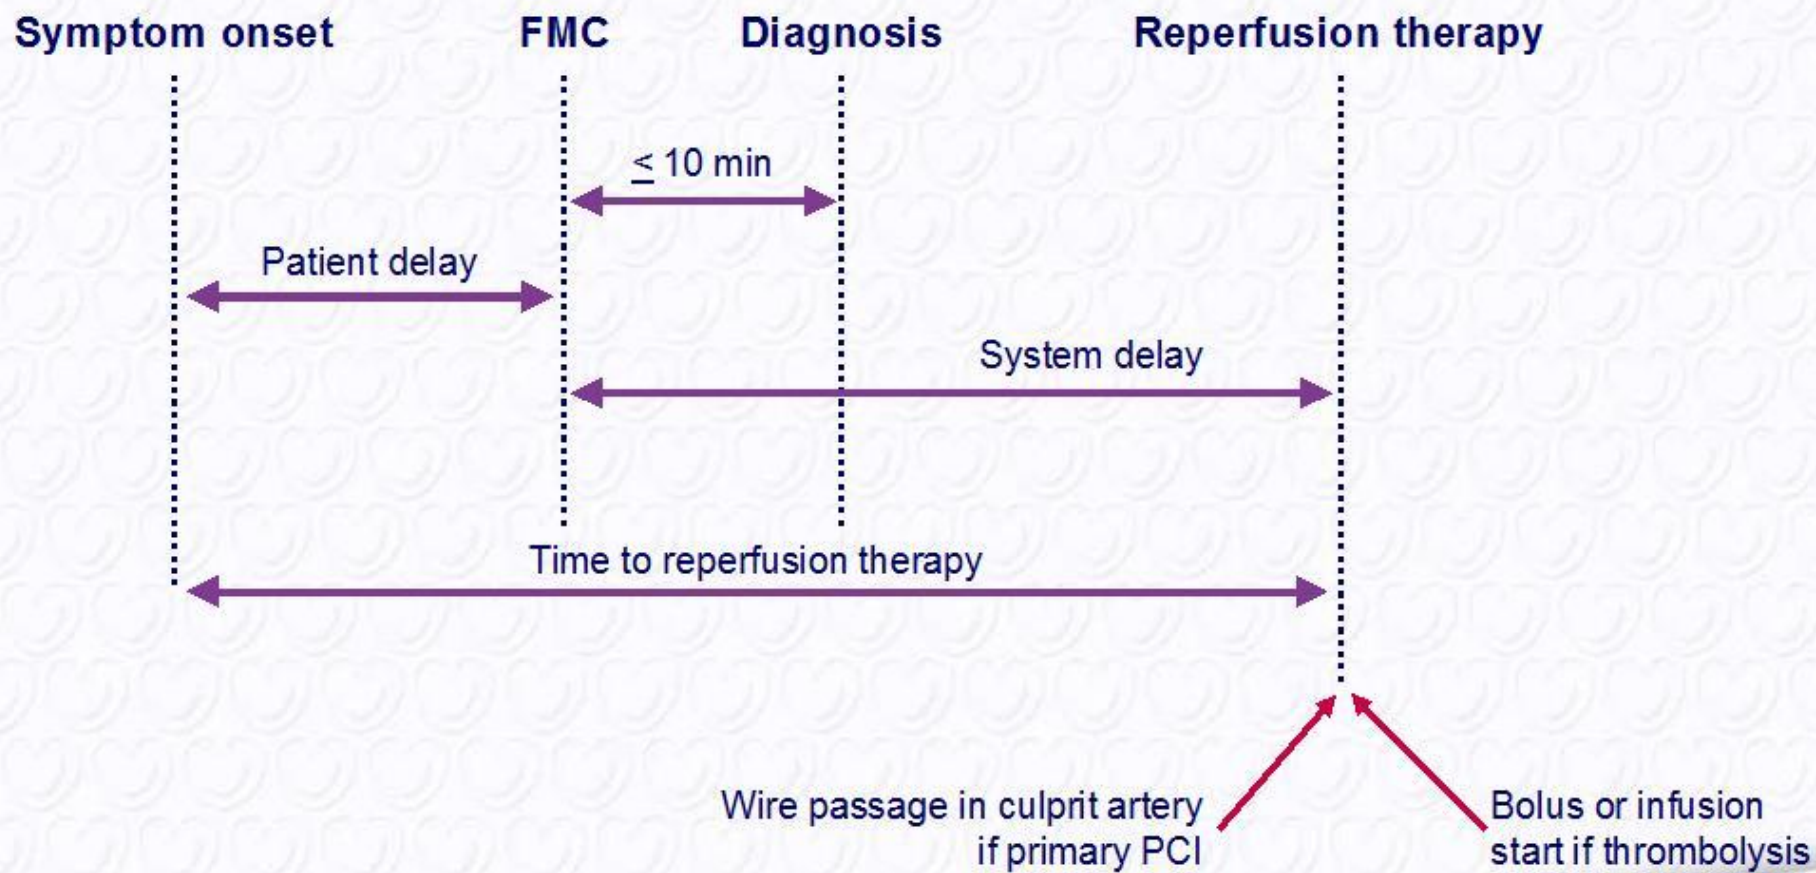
Symptom onset FMC Diagnosis Reperfusion therapy

$\leq$ 10 min

Patient delay

System delay

Time to reperfusion therapy

Wire passage in culprit artery if primary PCI

Bolus or infusion start if thrombolysis